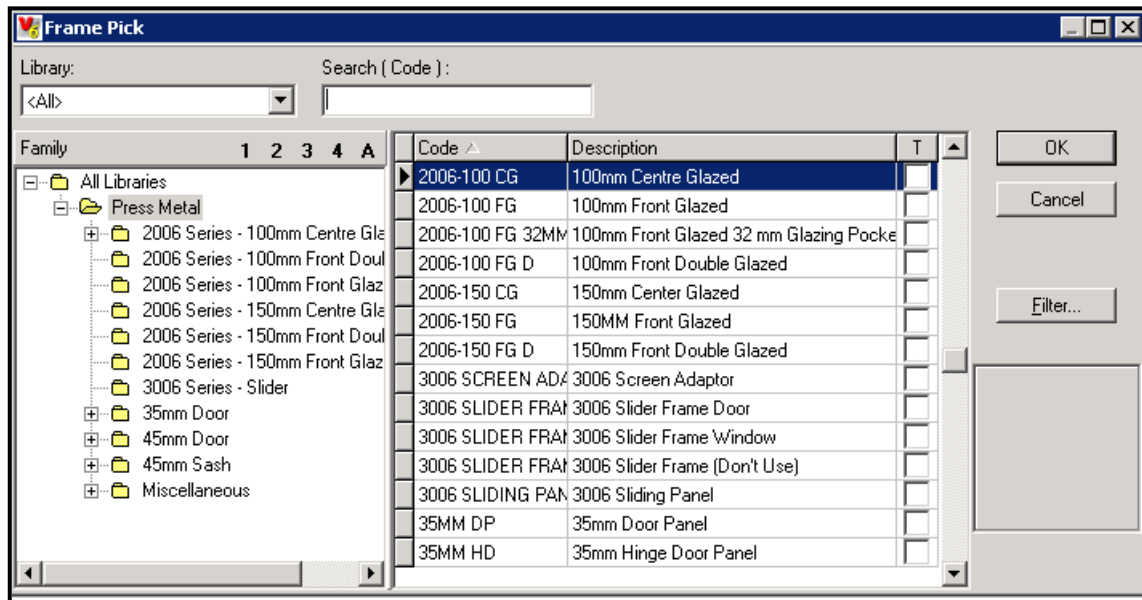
Frame Pick

Library:
<All>

Search ( Code ) :

Family 1 2 3 4 A

All Libraries
Press Metal
2006 Series - 100mm Centre Gla
2006 Series - 100mm Front Doul
2006 Series - 100mm Front Glaz
2006 Series - 150mm Centre Gla
2006 Series - 150mm Front Doul
2006 Series - 150mm Front Glaz
3006 Series - Slider
35mm Door
45mm Door
45mm Sash
Miscellaneous

| Code | Description | T |
|---|---|---|
| 2006-100 CG | 100mm Centre Glazed | |
| 2006-100 FG | 100mm Front Glazed | |
| 2006-100 FG 32MM | 100mm Front Glazed 32 mm Glazing Pocke | |
| 2006-100 FG D | 100mm Front Double Glazed | |
| 2006-150 CG | 150mm Center Glazed | |
| 2006-150 FG | 150MM Front Glazed | |
| 2006-150 FG D | 150mm Front Double Glazed | |
| 3006 SCREEN ADA | 3006 Screen Adaptor | |
| 3006 SLIDER FRAI | 3006 Slider Frame Door | |
| 3006 SLIDER FRAI | 3006 Slider Frame Window | |
| 3006 SLIDER FRAI | 3006 Slider Frame (Don't Use) | |
| 3006 SLIDING PAN | 3006 Sliding Panel | |
| 35MM DP | 35mm Door Panel | |
| 35MM HD | 35mm Hinge Door Panel | |

OK
Cancel
Filter...